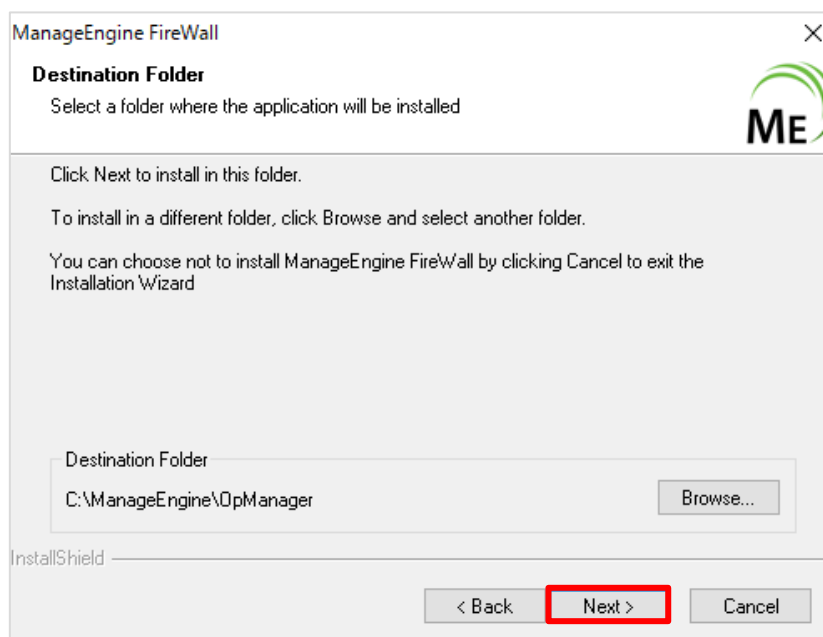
ManageEngine FireWall

Destination Folder

Select a folder where the application will be installed

ME

Click Next to install in this folder.

To install in a different folder, click Browse and select another folder.

You can choose not to install ManageEngine FireWall by clicking Cancel to exit the Installation Wizard

Destination Folder

C:\ManageEngine\OpManager

Browse...

InstallShield

< Back

Next >

Cancel